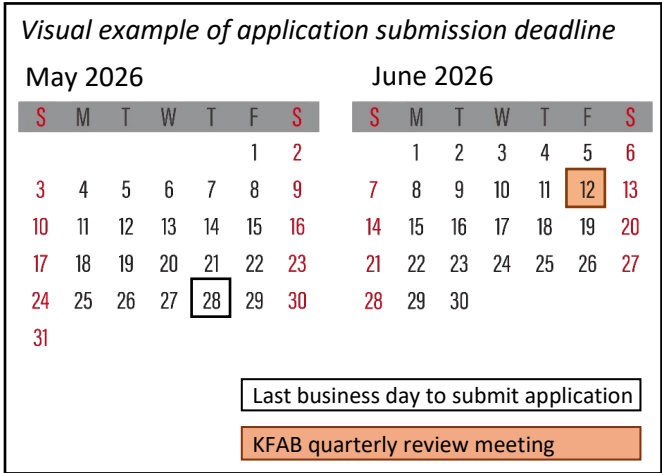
*Visual example of application submission deadline*

May 2026

| S | M | T | W | T | F | S |
|---|---|---|---|---|---|---|
| | | | | | 1 | 2 |
| 3 | 4 | 5 | 6 | 7 | 8 | 9 |
| 10 | 11 | 12 | 13 | 14 | 15 | 16 |
| 17 | 18 | 19 | 20 | 21 | 22 | 23 |
| 24 | 25 | 26 | 27 | 28 | 29 | 30 |
| 31 | | | | | | |

June 2026

| S | M | T | W | T | F | S |
|---|---|---|---|---|---|---|
| | 1 | 2 | 3 | 4 | 5 | 6 |
| 7 | 8 | 9 | 10 | 11 | 12 | 13 |
| 14 | 15 | 16 | 17 | 18 | 19 | 20 |
| 21 | 22 | 23 | 24 | 25 | 26 | 27 |
| 28 | 29 | 30 | | | | |

Last business day to submit application

KFAB quarterly review meeting